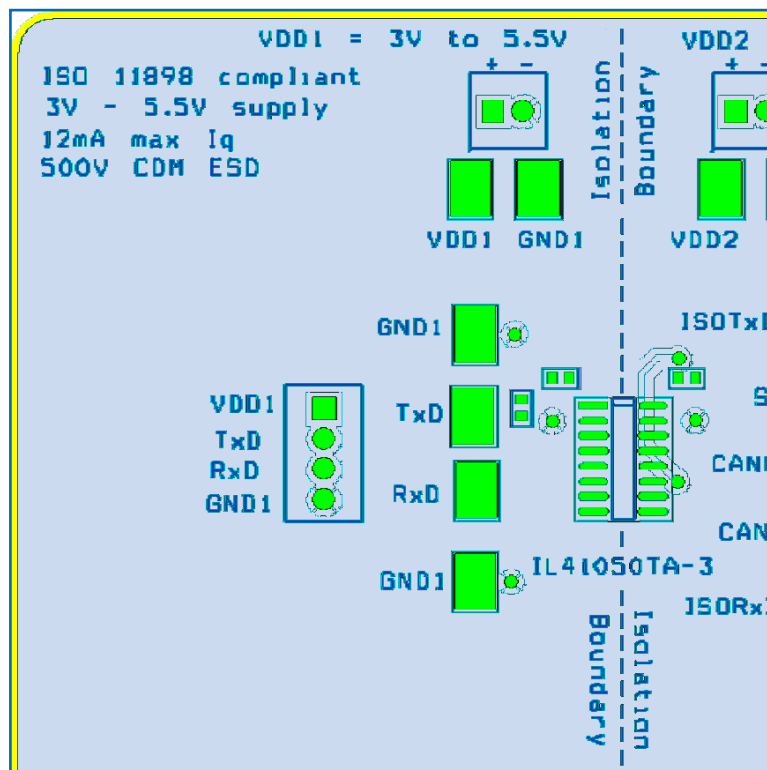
VDD1 = 3V to 5.5V

ISO 11898 compliant
3V - 5.5V supply
12mA max Iq
500V CDM ESD

+ -

Isolation

Boundary

VDD2

+ -

VDD1 GND1

VDD2

GND1

ISOTx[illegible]

VDD1
TxD
RxD
GND1

TxD

RxD

S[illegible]

CAN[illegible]

CAN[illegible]

GND1

IL41050TA-3

ISORx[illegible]

Boundary

Isolation